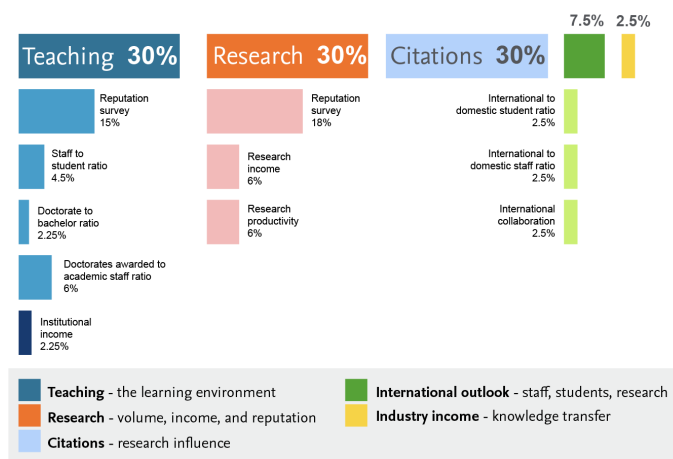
7.5% 2.5%

Teaching 30%

Reputation survey 15%

Staff to student ratio 4.5%

Doctorate to bachelor ratio 2.25%

Doctorates awarded to academic staff ratio 6%

Institutional income 2.25%

Research 30%

Reputation survey 18%

Research income 6%

Research productivity 6%

Citations 30%

International to domestic student ratio 2.5%

International to domestic staff ratio 2.5%

International collaboration 2.5%

Teaching - the learning environment

Research - volume, income, and reputation

Citations - research influence

International outlook - staff, students, research

Industry income - knowledge transfer